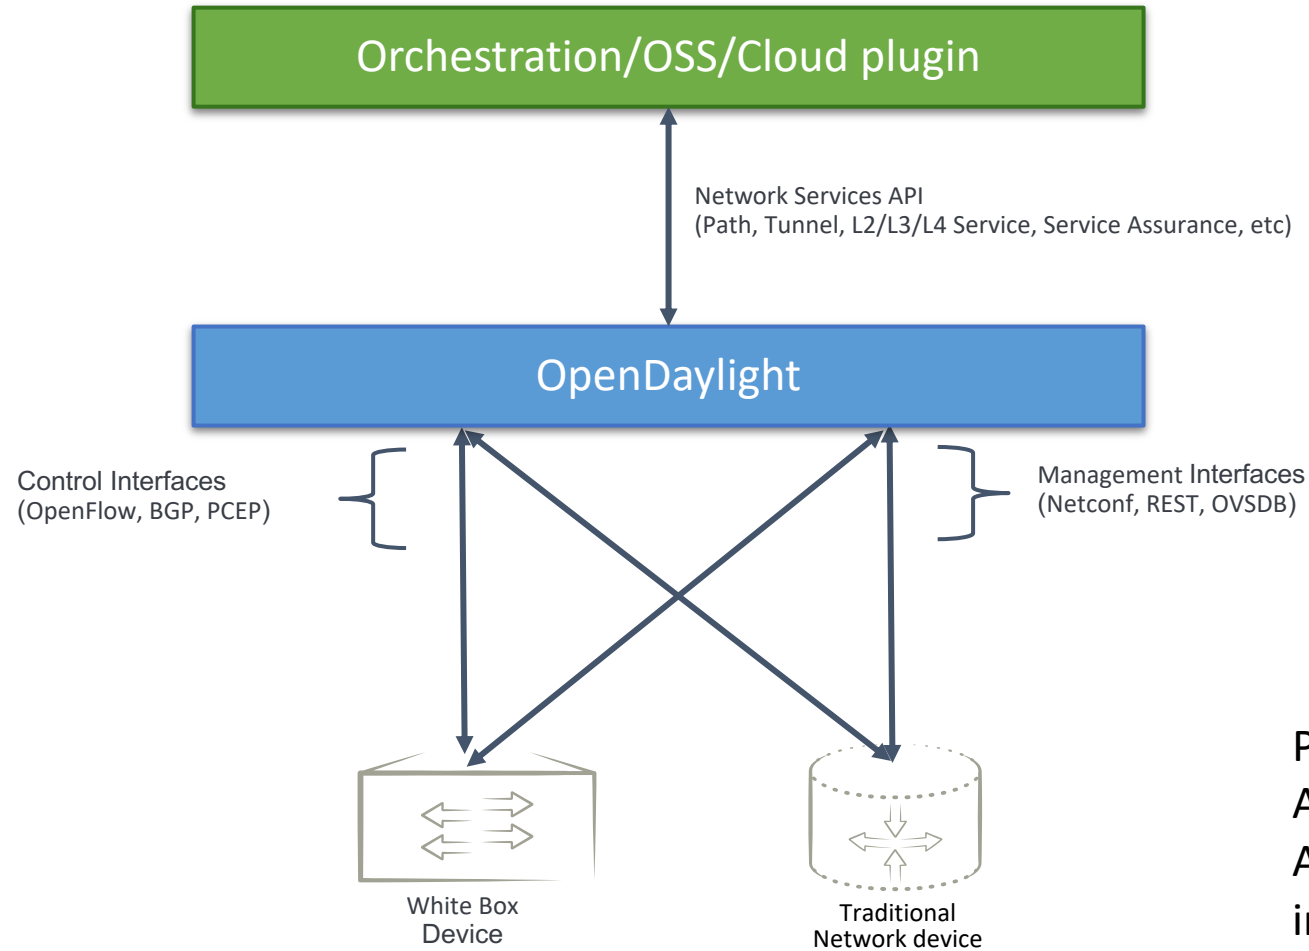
Orchestration/OSS/Cloud plugin

Network Services API
(Path, Tunnel, L2/L3/L4 Service, Service Assurance, etc)

OpenDaylight

Control Interfaces
(OpenFlow, BGP, PCEP)

Management Interfaces
(Netconf, REST, OVSDB)

White Box
Device

Traditional
Network device

P
A
A
i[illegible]